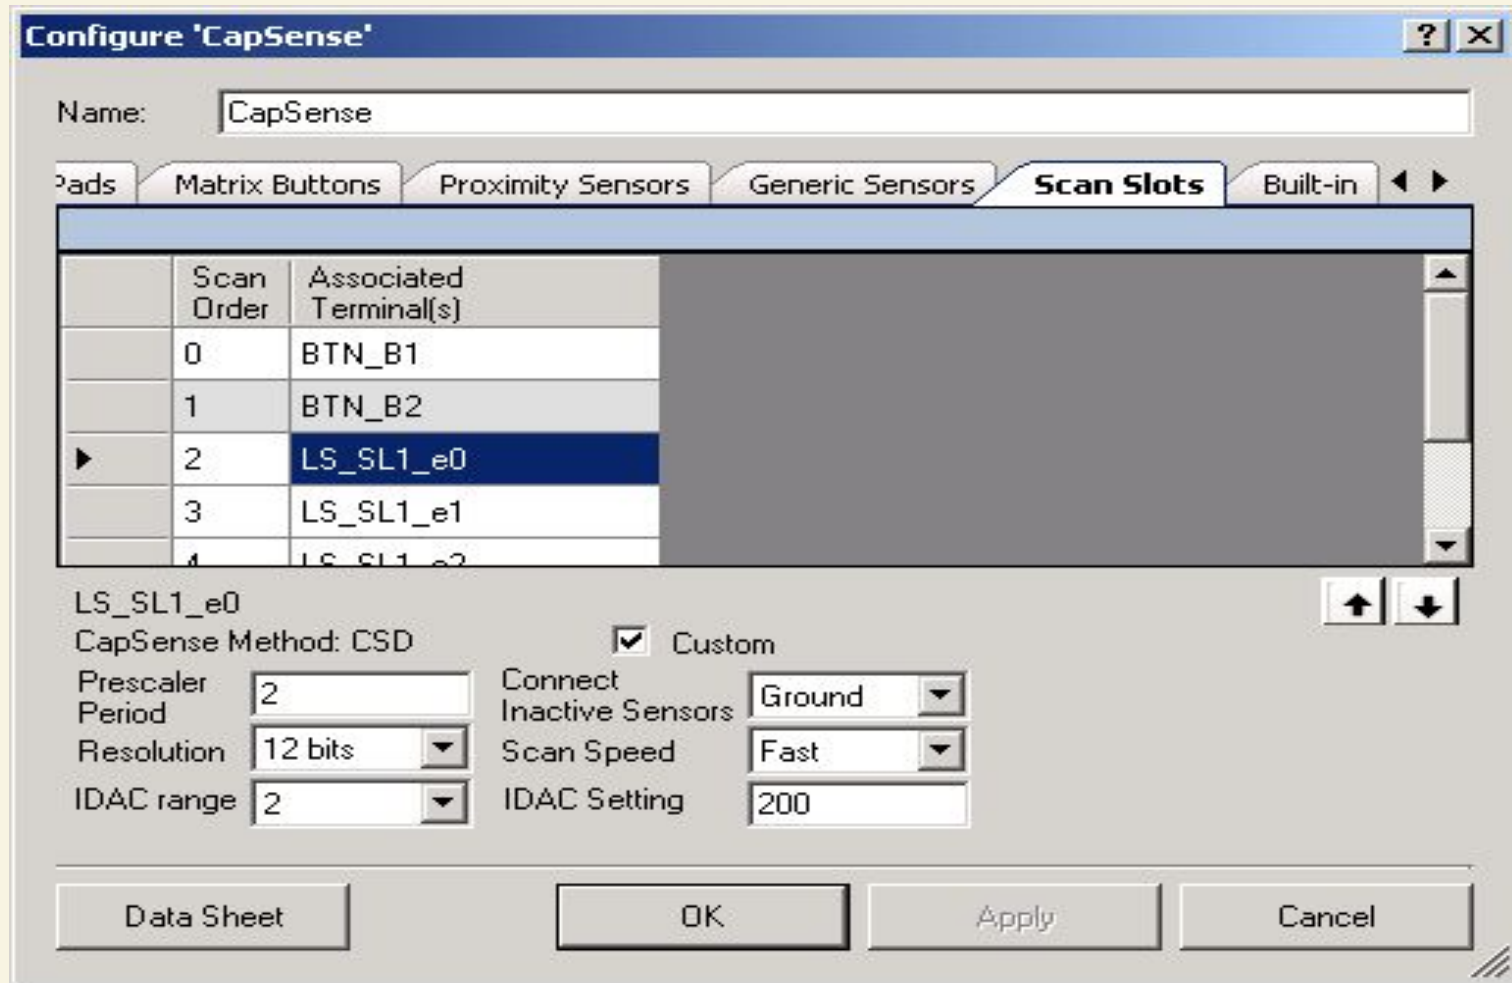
Configure 'CapSense'

?

Name: CapSense

Pads Matrix Buttons Proximity Sensors Generic Sensors Scan Slots Built-in

| | Scan Order | Associated Terminal(s) |
|---|---|---|
| | 0 | BTN_B1 |
| | 1 | BTN_B2 |
| ▶ | 2 | LS_SL1_e0 |
| | 3 | LS_SL1_e1 |
| | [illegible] | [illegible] |

LS_SL1_e0
CapSense Method: CSD

Custom

Prescaler Period 2
Connect Inactive Sensors Ground
Resolution 12 bits
Scan Speed Fast
IDAC range 2
IDAC Setting 200

Data Sheet OK Apply Cancel